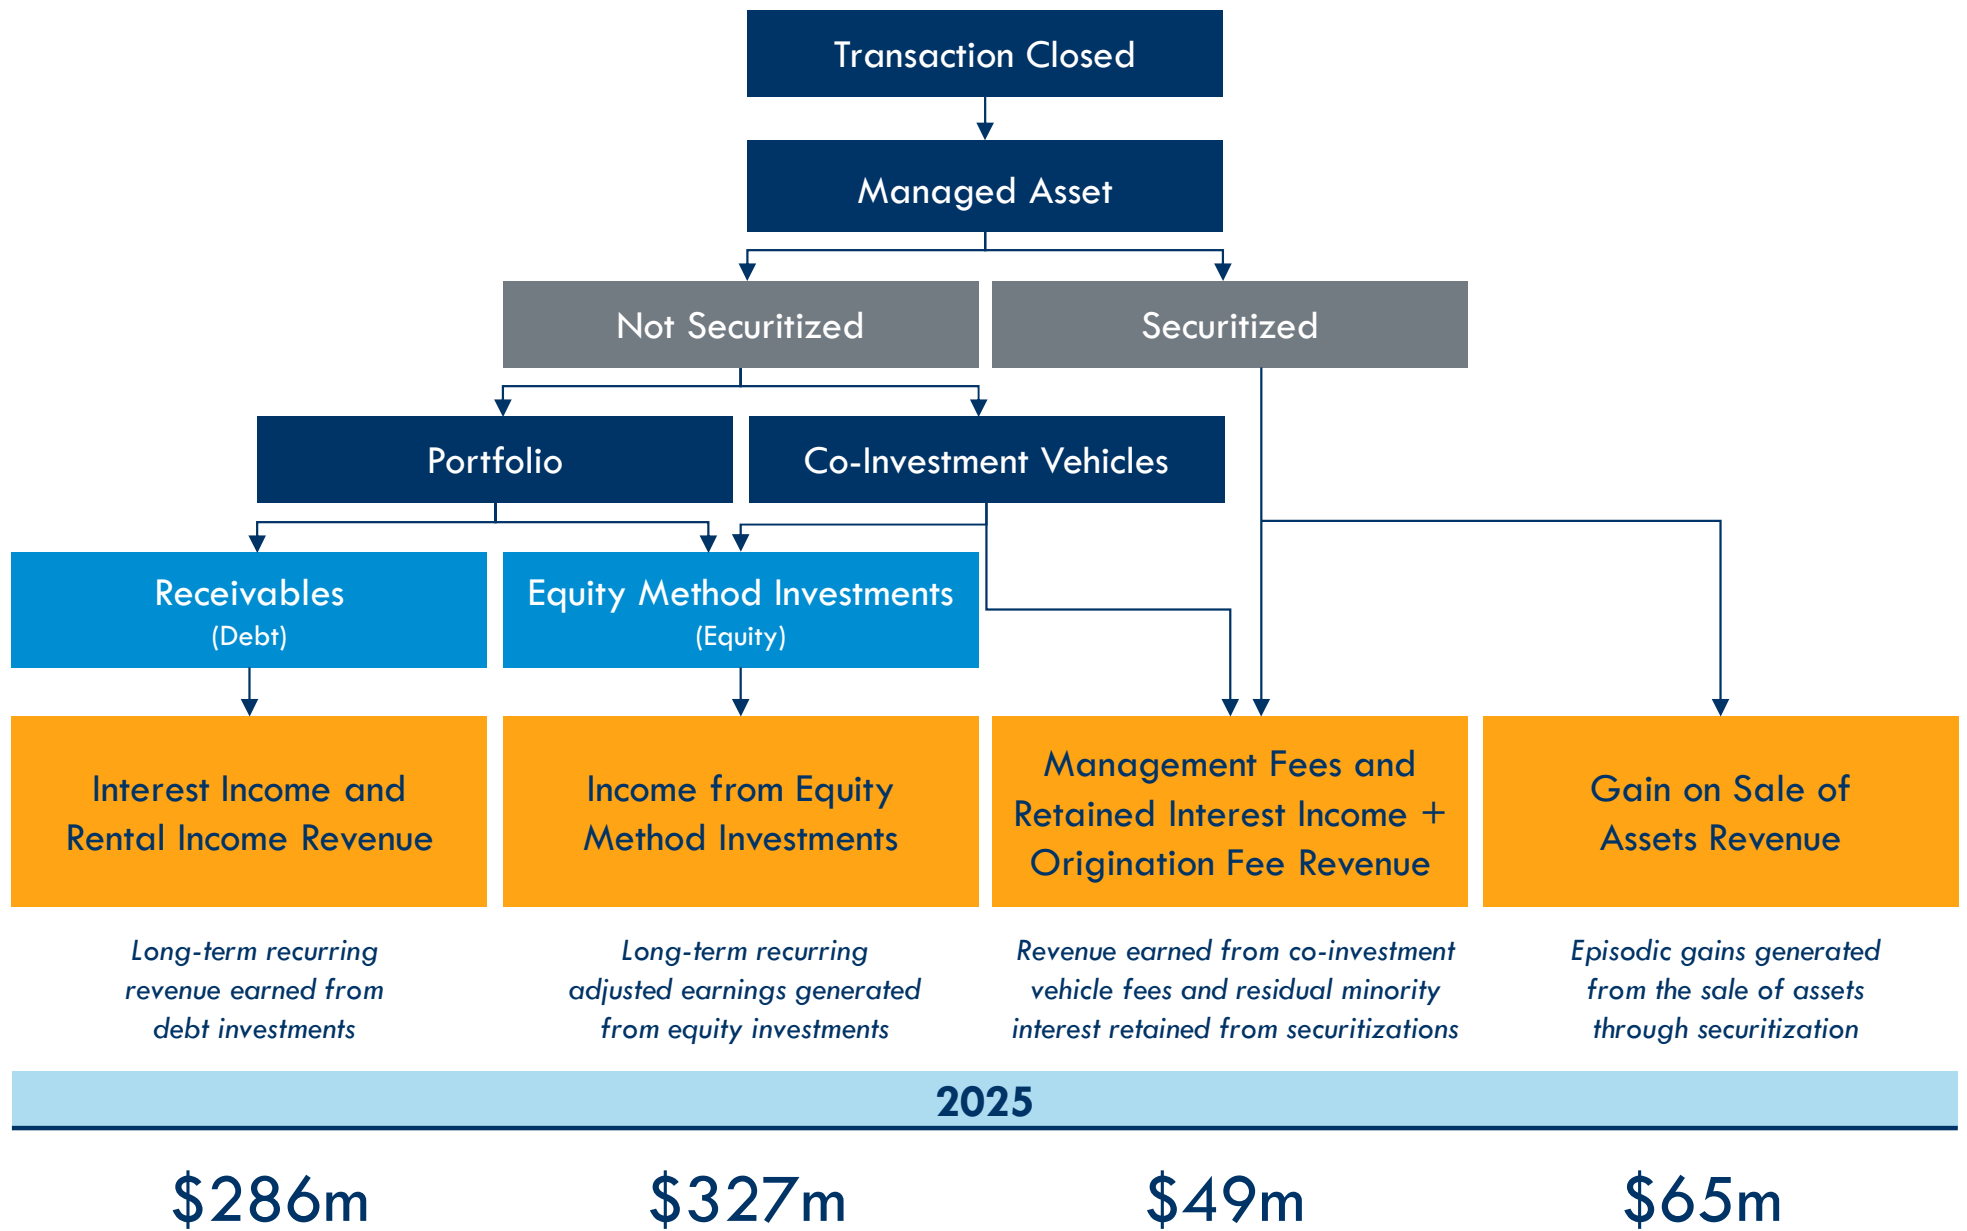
Transaction Closed

Managed Asset

Not Securitized

Securitized

Portfolio

Co-Investment Vehicles

Receivables
(Debt)

Equity Method Investments
(Equity)

Interest Income and Rental Income Revenue

Income from Equity Method Investments

Management Fees and Retained Interest Income + Origination Fee Revenue

Gain on Sale of Assets Revenue

*Long-term recurring revenue earned from debt investments*

*Long-term recurring adjusted earnings generated from equity investments*

*Revenue earned from co-investment vehicle fees and residual minority interest retained from securitizations*

*Episodic gains generated from the sale of assets through securitization*

2025

$286m

$327m

$49m

$65m